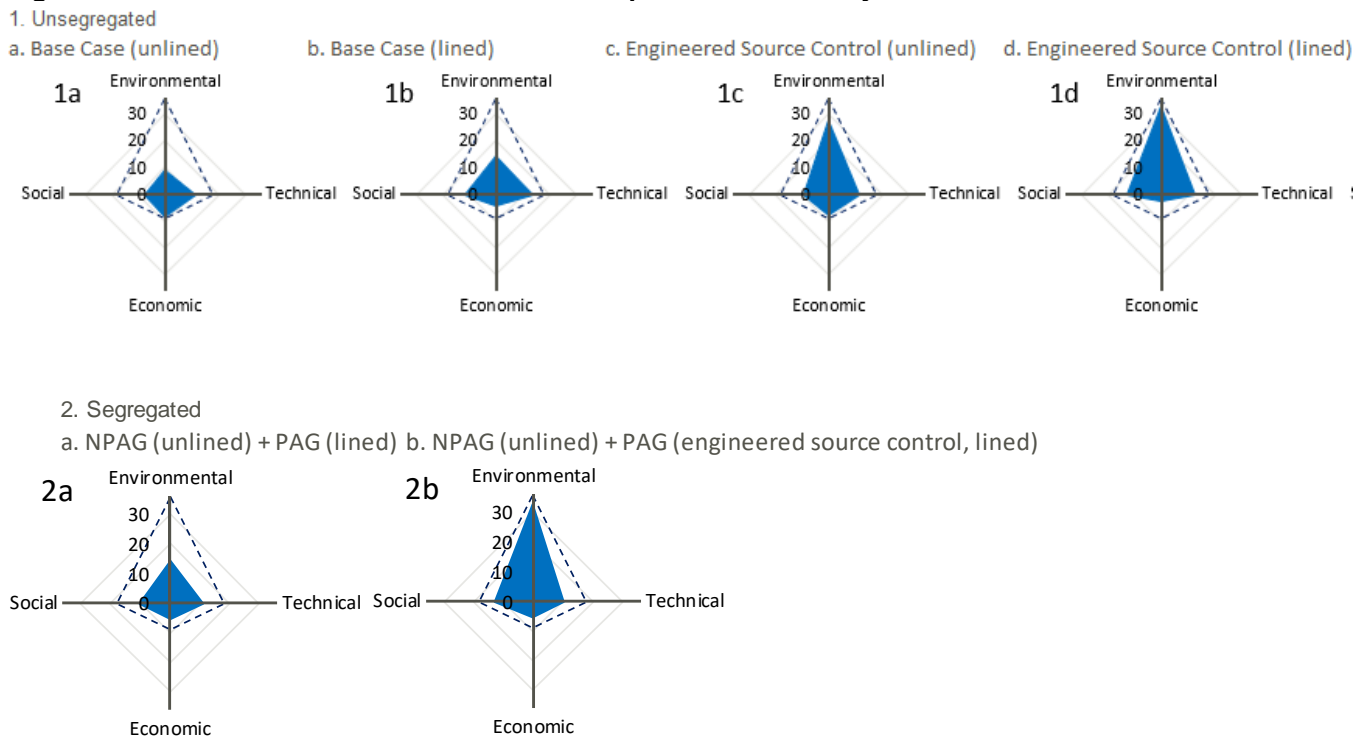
1. Unsegregated

a. Base Case (unlined)

1a

Environmental

30
20
10
0

Social

Technical

Economic

b. Base Case (lined)

1b

Environmental

30
20
10
0

Social

Technical

Economic

c. Engineered Source Control (unlined)

1c

Environmental

30
20
10
0

Social

Technical

Economic

d. Engineered Source Control (lined)

1d

Environmental

30
20
10
0

Social

Technical

Economic

2. Segregated

a. NPAG (unlined) + PAG (lined)

2a

Environmental

30
20
10
0

Social

Technical

Economic

b. NPAG (unlined) + PAG (engineered source control, lined)

2b

Environmental

30
20
10
0

Social

Technical

Economic